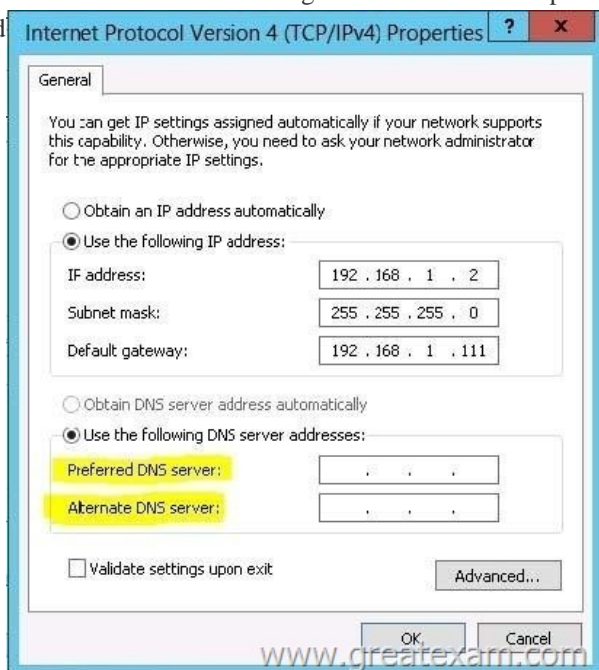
Internet Protocol Version 4 (TCP/IPv4) Properties ? x

General

You can get IP settings assigned automatically if your network supports this capability. Otherwise, you need to ask your network administrator for the appropriate IP settings.

Obtain an IP address automatically

Use the following IP address:

IP address: 192 . 168 . 1 . 2

Subnet mask: 255 . 255 . 255 . 0

Default gateway: 192 . 168 . 1 . 111

Obtain DNS server address automatically

Use the following DNS server addresses:

Preferred DNS server: . . .

Alternate DNS server: . . .

Validate settings upon exit

Advanced...

OK Cancel

www.greatexam.com